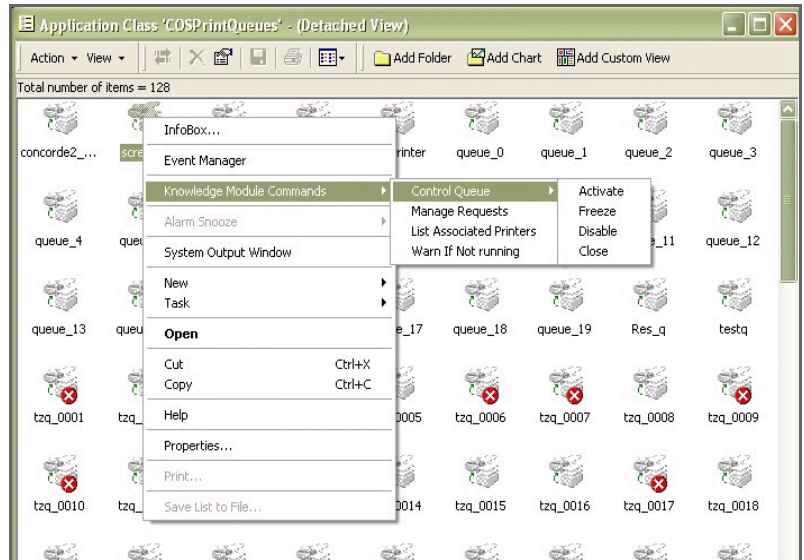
Application Class 'COSPrintQueues' - (Detached View)

Action ▾ View ▾ Add Folder Add Chart Add Custom View

Total number of items = 128

concorde2_... scre rinter queue_0 queue_1 queue_2 queue_3

InfoBox...
Event Manager
Knowledge Module Commands
Alarm Snooze
System Output Window
New
Task
Open
Cut Ctrl+X
Copy Ctrl+C
Help
Properties...
Print...
Save List to File...

Control Queue
Manage Requests
List Associated Printers
Warn If Not running

Activate
Freeze
Disable
Close

queue_4 queu _11 queue_12

queue_13 queu _17 queue_18 queue_19 Res_q testq

tzq_0001 tzq_ 0005 tzq_0006 tzq_0007 tzq_0008 tzq_0009

tzq_0010 tzq_ 0014 tzq_0015 tzq_0016 tzq_0017 tzq_0018